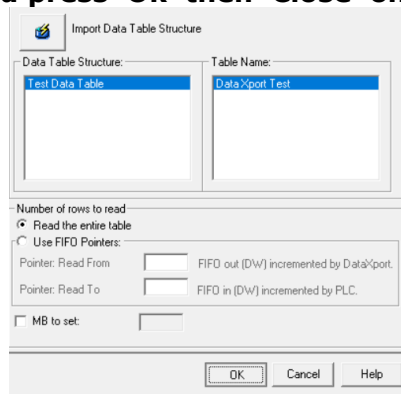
d press "OK" then "Close" on

Import Data Table Structure

Data Table Structure:
Test Data Table

Table Name:
Data Xport Test

Number of rows to read
Read the entire table
Use FIFO Pointers:
Pointer: Read From FIFO out (DW) incremented by DataXport.
Pointer: Read To FIFO in (DW) incremented by PLC.
MB to set:

OK Cancel Help